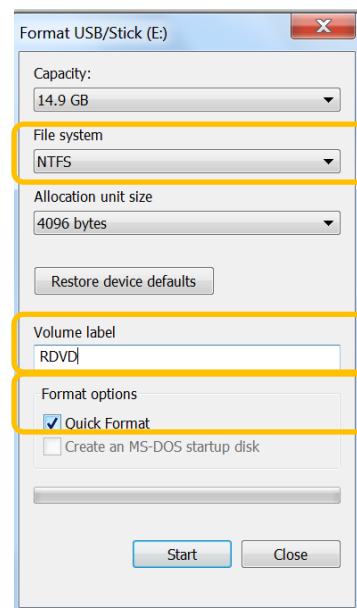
Format USB/Stick (E:)

Capacity:
14.9 GB

File system
NTFS

Allocation unit size
4096 bytes

Restore device defaults

Volume label
RDVD

Format options
Quick Format
Create an MS-DOS startup disk

Start
Close